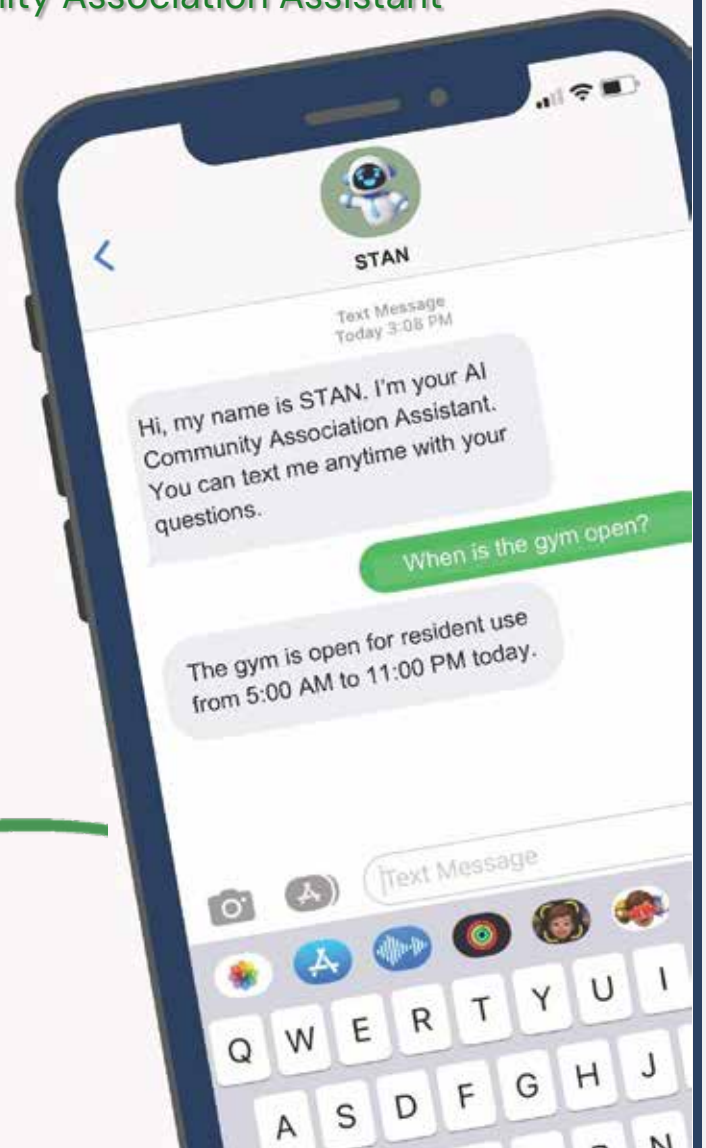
ity Association Assistant

STAN

Text Message
Today 3:08 PM

Hi, my name is STAN. I'm your AI Community Association Assistant. You can text me anytime with your questions.

When is the gym open?

The gym is open for resident use from 5:00 AM to 11:00 PM today.

Text Message

Q W E R T Y U I

A S D F G H J